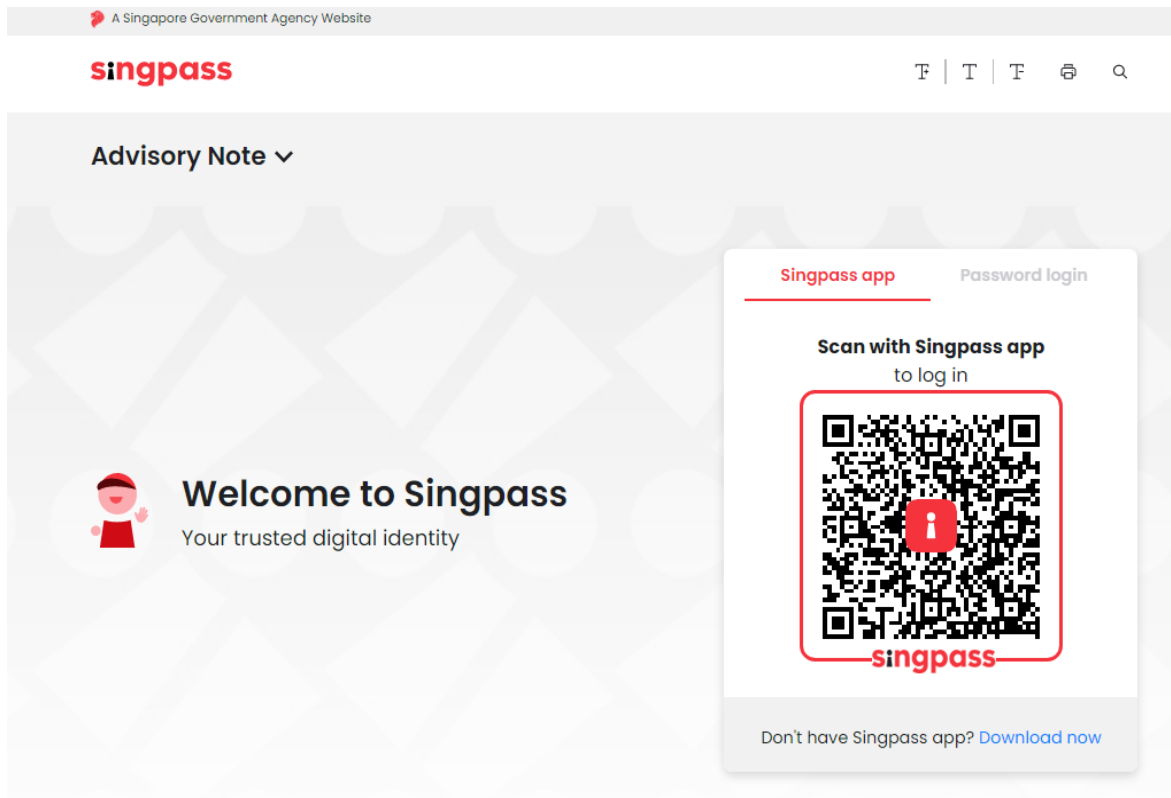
A Singapore Government Agency Website

singpass

T | T | T

Advisory Note

Welcome to Singpass
Your trusted digital identity

Singpass app
Password login

Scan with Singpass app
to log in

singpass

Don't have Singpass app? Download now